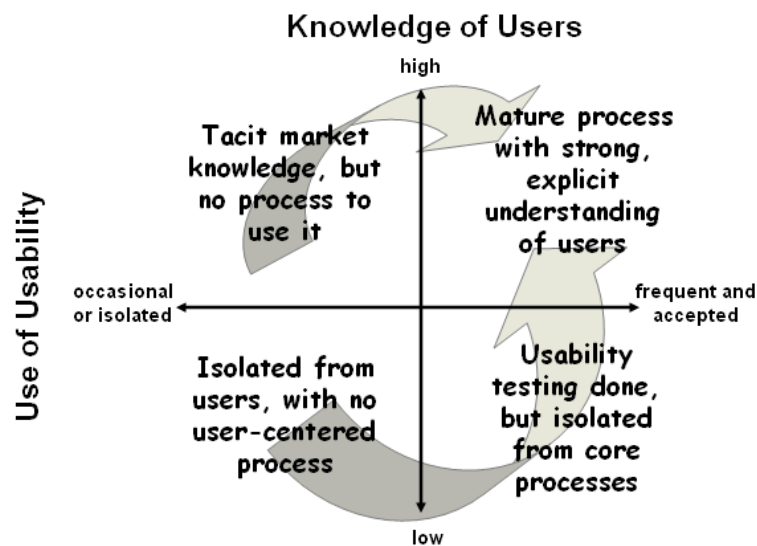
Knowledge of Users

high

Tacit market knowledge, but no process to use it

Mature process with strong, explicit understanding of users

Use of Usability

occasional or isolated

frequent and accepted

Isolated from users, with no user-centered process

Usability testing done, but isolated from core processes

low